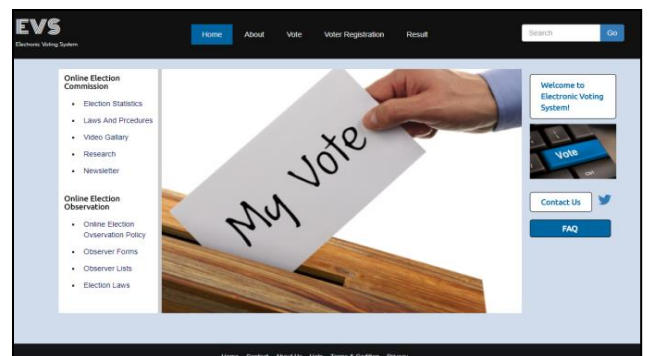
EVS
Electronic Voting System

Home About Vote Voter Registration Result

Search Go

Online Election Commission

- Election Statistics
- Laws And Prcedures
- Video Gallary
- Research
- Newsletter

Online Election Observation

- Online Election Ovservation Policy
- Observer Forms
- Observer Lists
- Election Laws

My Vote

Welcome to Electronic Voting System!

Vote

Contact Us

FAQ

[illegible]